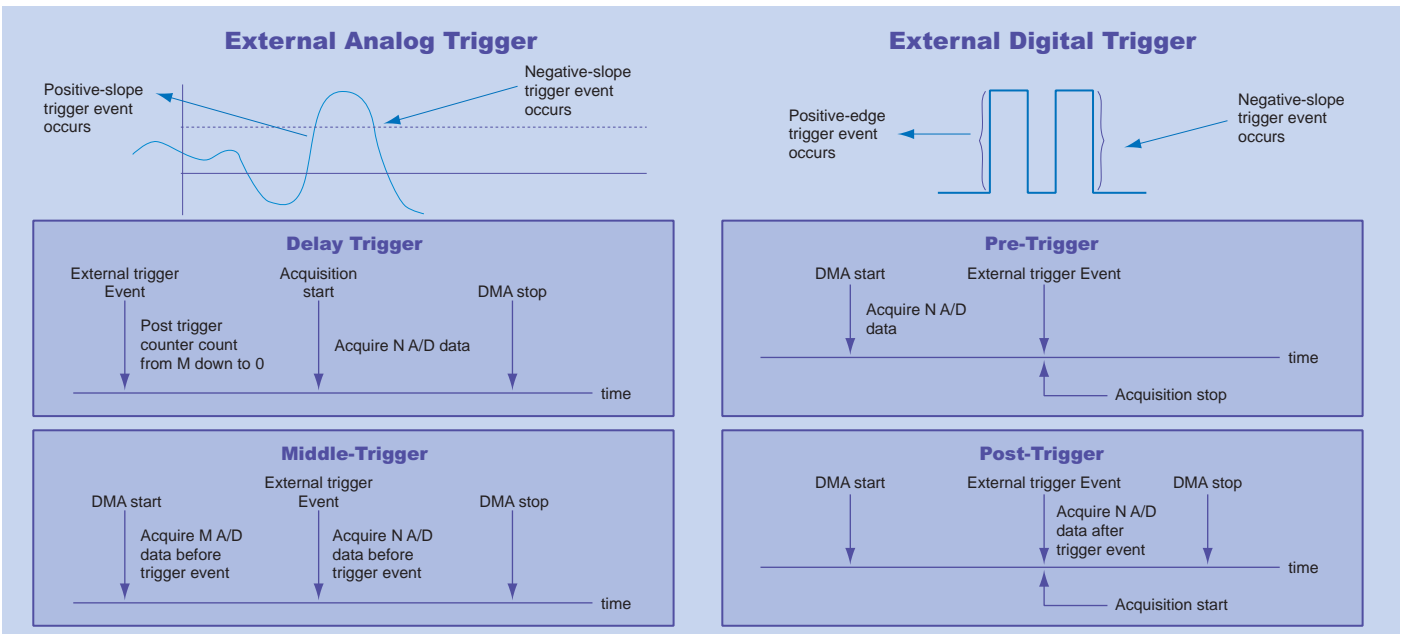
External Analog Trigger

Positive-slope trigger event occurs

Negative-slope trigger event occurs

Delay Trigger

External trigger Event

Acquisition start

DMA stop

Post trigger counter count from M down to 0

Acquire N A/D data

time

Middle-Trigger

DMA start

External trigger Event

DMA stop

Acquire M A/D data before trigger event

Acquire N A/D data before trigger event

time

External Digital Trigger

Positive-edge trigger event occurs

Negative-slope trigger event occurs

Pre-Trigger

DMA start

External trigger Event

Acquire N A/D data

time

Acquisition stop

Post-Trigger

DMA start

External trigger Event

DMA stop

Acquire N A/D data after trigger event

time

Acquisition start